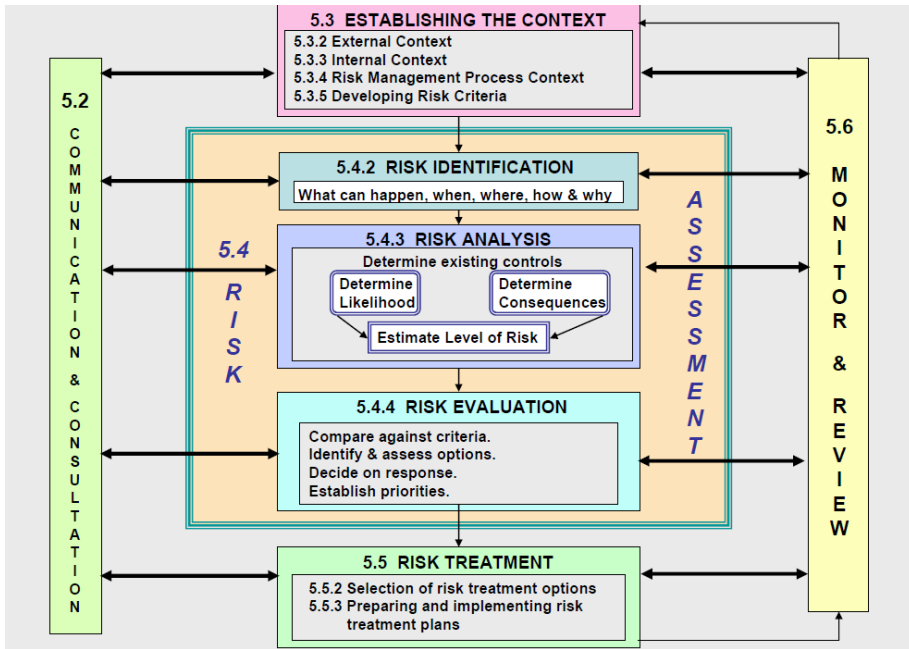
5.3 ESTABLISHING THE CONTEXT

5.3.2 External Context
5.3.3 Internal Context
5.3.4 Risk Management Process Context
5.3.5 Developing Risk Criteria

5.2

COMMUNICATION & CONSULTATION

5.4 RISK ASSESSMENT

5.4.2 RISK IDENTIFICATION

What can happen, when, where, how & why

5.4.3 RISK ANALYSIS

Determine existing controls

Determine Likelihood

Determine Consequences

Estimate Level of Risk

5.4.4 RISK EVALUATION

Compare against criteria.
Identify & assess options.
Decide on response.
Establish priorities.

5.5 RISK TREATMENT

5.5.2 Selection of risk treatment options
5.5.3 Preparing and implementing risk treatment plans

5.6

MONITOR & REVIEW